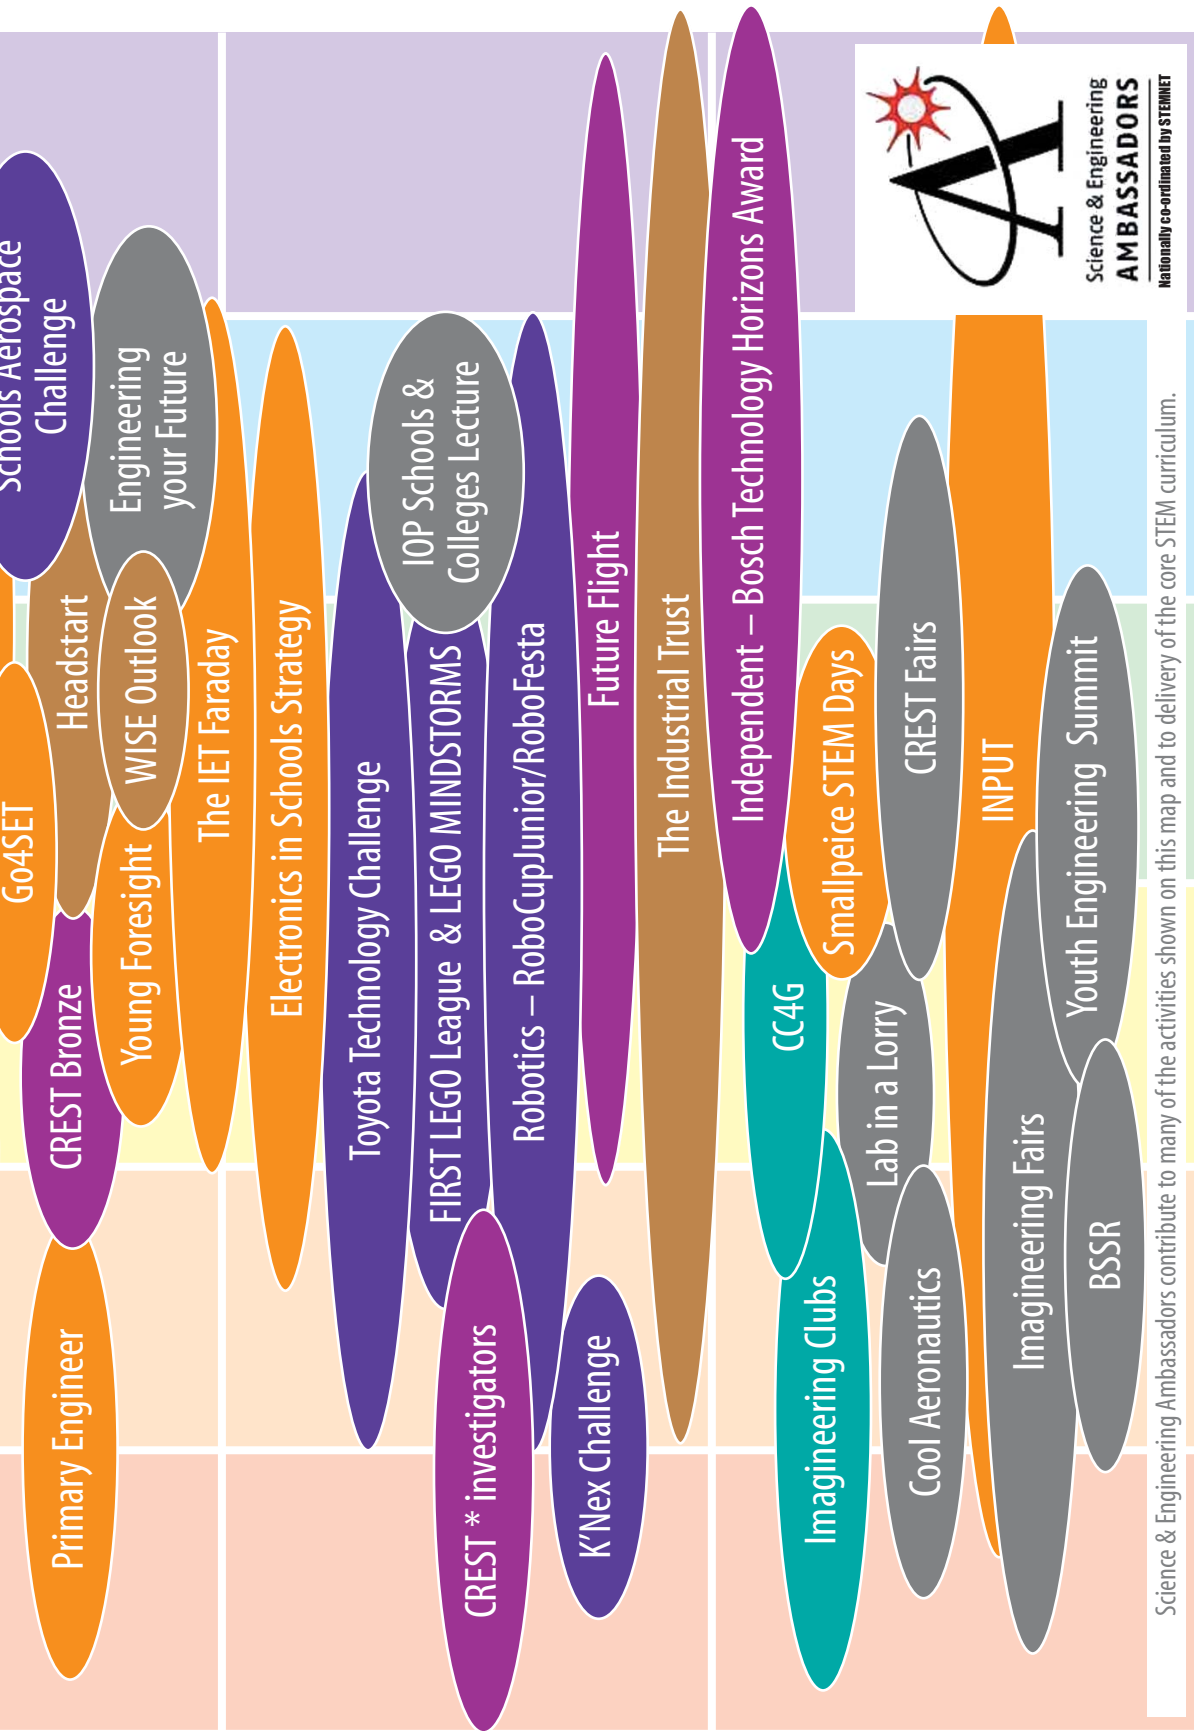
Schools Aerospace Challenge

Engineering your Future

Headstart

WISE Outlook

Go4SET

The IET Faraday

Young Foresight

CREST Bronze

Primary Engineer

Electronics in Schools Strategy

Toyota Technology Challenge

IOP Schools & Colleges Lecture

FIRST LEGO League & LEGO MINDSTORMS

Robotics – RoboCupJunior/RoboFesta

CREST * investigators

K'Nex Challenge

Future Flight

The Industrial Trust

Independent – Bosch Technology Horizons Award

Smallpeice STEM Days

CREST Fairs

CC4G

Lab in a Lorry

Imagineering Clubs

Cool Aeronautics

INPUT

Youth Engineering Summit

Imagineering Fairs

BSSR

Science & Engineering AMBASSADORS
Nationally co-ordinated by STEMNET

Science & Engineering Ambassadors contribute to many of the activities shown on this map and to delivery of the core STEM curriculum.